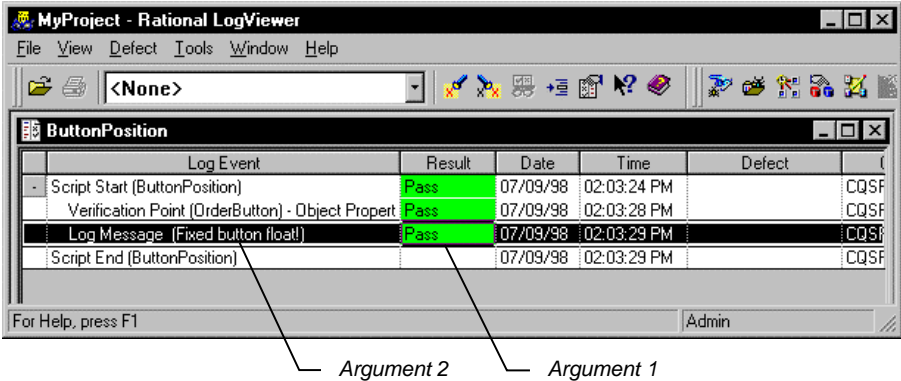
MyProject - Rational LogViewer

File View Defect Tools Window Help

<None>

ButtonPosition

| | Log Event | Result | Date | Time | Defect | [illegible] |
|---|---|---|---|---|---|---|
| - | Script Start (ButtonPosition) | Pass | 07/09/98 | 02:03:24 PM | | CQSF |
| | Verification Point (OrderButton) - Object Propert | Pass | 07/09/98 | 02:03:28 PM | | CQSF |
| | Log Message (Fixed button float!) | Pass | 07/09/98 | 02:03:29 PM | | CQSF |
| | Script End (ButtonPosition) | | 07/09/98 | 02:03:29 PM | | CQSF |

For Help, press F1

Admin

Argument 2

Argument 1